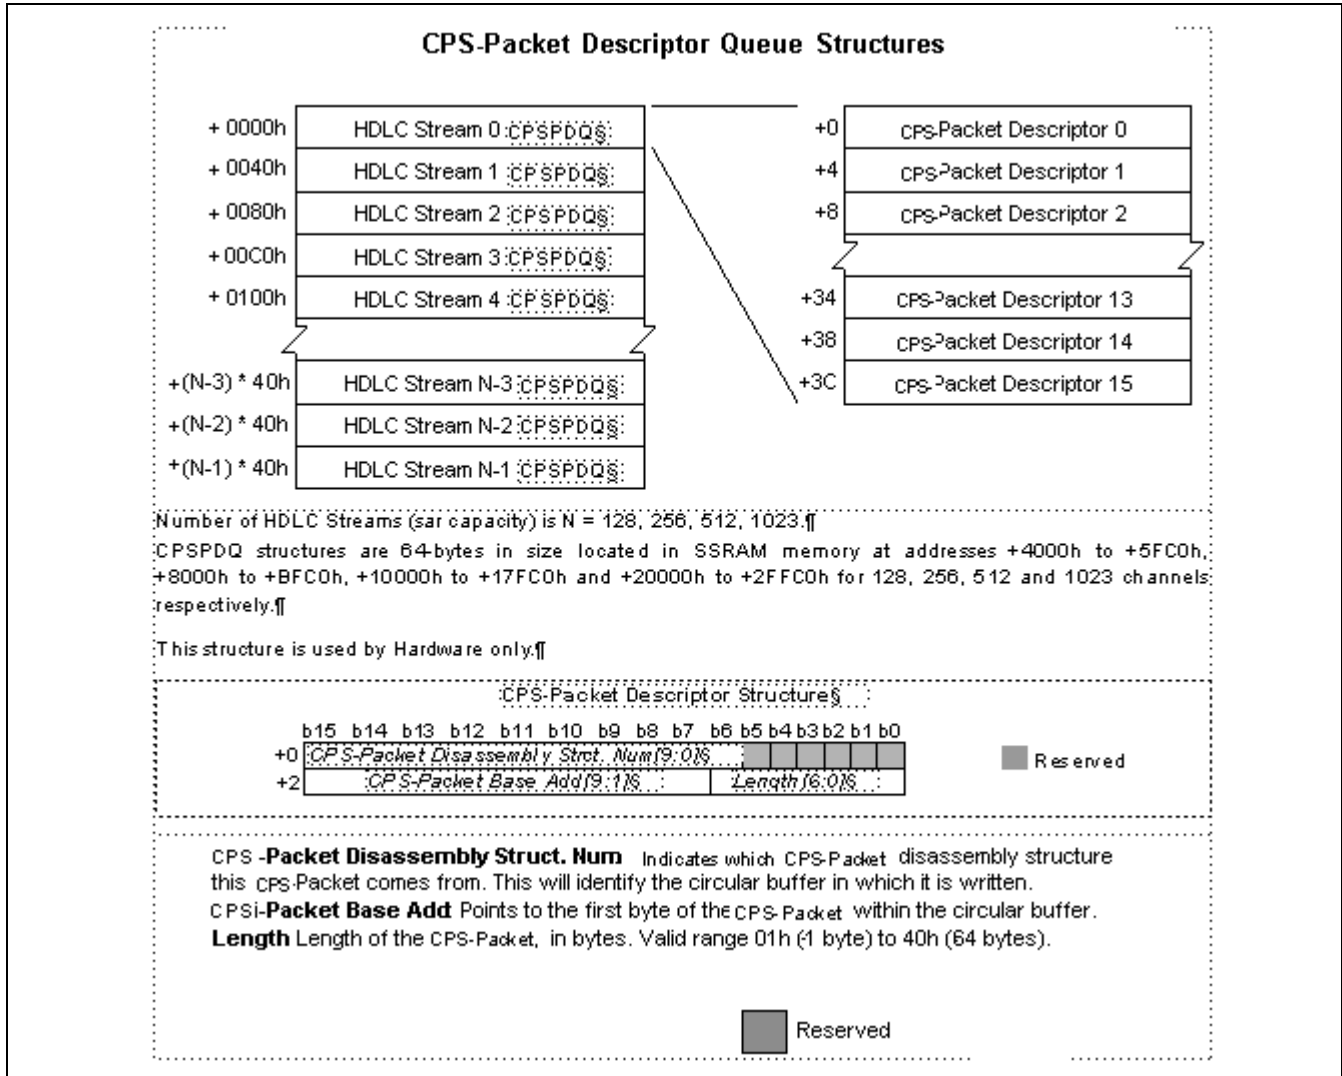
CPS-Packet Descriptor Queue Structures

| + 0000h | HDLC Stream 0 CPSPDQ§ |
|---|---|
| + 0040h | HDLC Stream 1 CPSPDQ§ |
| + 0080h | HDLC Stream 2 CPSPDQ§ |
| + 00C0h | HDLC Stream 3 CPSPDQ§ |
| + 0100h | HDLC Stream 4 CPSPDQ§ |
| +(N-3) * 40h | HDLC Stream N-3 CPSPDQ§ |
| +(N-2) * 40h | HDLC Stream N-2 CPSPDQ§ |
| +(N-1) * 40h | HDLC Stream N-1 CPSPDQ§ |

| +0 | CPS-Packet Descriptor 0 |
|---|---|
| +4 | CPS-Packet Descriptor 1 |
| +8 | CPS-Packet Descriptor 2 |
| +34 | CPS-Packet Descriptor 13 |
| +38 | CPS-Packet Descriptor 14 |
| +3C | CPS-Packet Descriptor 15 |

Number of HDLC Streams (sar capacity) is N = 128, 256, 512, 1023.¶

CPSPDQ structures are 64-bytes in size located in SSRAM memory at addresses +4000h to +5FC0h, +8000h to +BFC0h, +10000h to +17FC0h and +20000h to +2FFC0h for 128, 256, 512 and 1023 channels respectively.¶

This structure is used by Hardware only.¶

CPS-Packet Descriptor Structure§

| | b15 b14 b13 b12 b11 b10 b9 b8 b7 b6 | b5 b4 b3 b2 b1 b0 |
|---|---|---|
| +0 | CPS-Packet Disassembly Strct. Num[9:0]§ | |
| +2 | CPS-Packet Base Add[9:1]§ | Length[6:0]§ |

Reserved

CPS -Packet Disassembly Struct. Num Indicates which CPS-Packet disassembly structure this CPS-Packet comes from. This will identify the circular buffer in which it is written.
CPSi-Packet Base Add Points to the first byte of the CPS-Packet within the circular buffer.
Length Length of the CPS-Packet, in bytes. Valid range 01h (1 byte) to 40h (64 bytes).

Reserved